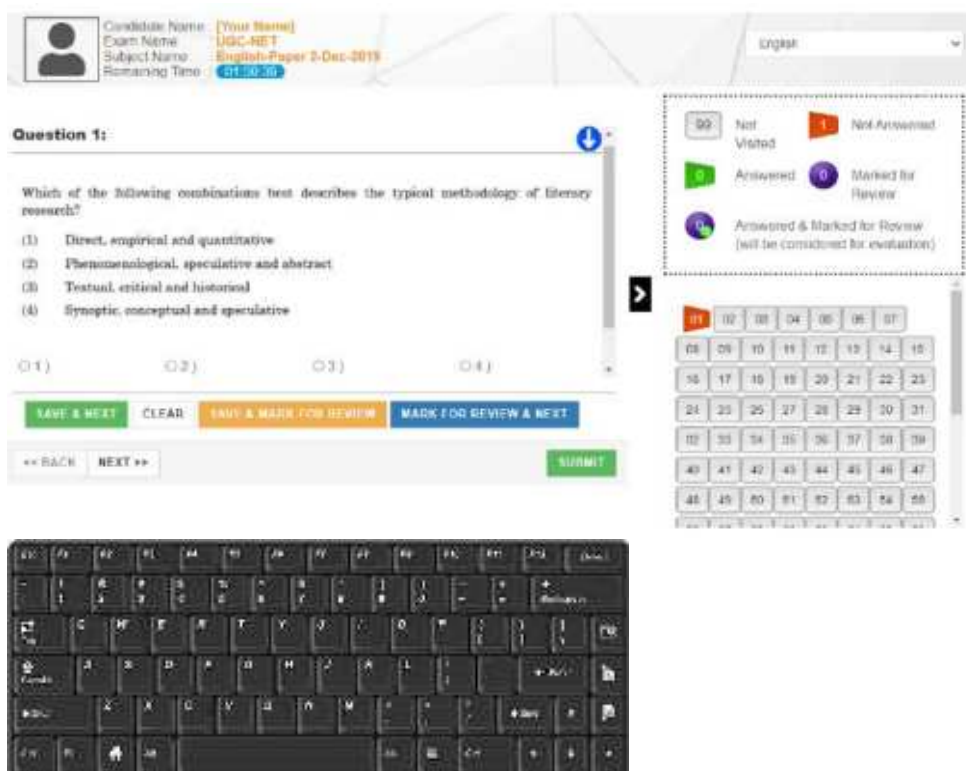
Candidate Name : [Your Name]
Exam Name : UGC-NET
Subject Name : English-Paper 2-Dec-2019
Remaining Time : 01:59:38

English

Question 1:

Which of the following combinations best describes the typical methodology of literary research?

(1) Direct, empirical and quantitative
(2) Phenomenological, speculative and abstract
(3) Textual, critical and historical
(4) Synoptic, conceptual and speculative

1) 2) 3) 4)

SAVE & NEXT CLEAR SAVE & MARK FOR REVIEW MARK FOR REVIEW & NEXT

<< BACK NEXT >> SUBMIT

99 Not Visited
1 Not Answered
0 Answered
0 Marked for Review
0 Answered & Marked for Review (will be considered for evaluation)

| 01 | 02 | 03 | 04 | 05 | 06 | 07 | |
|---|---|---|---|---|---|---|---|
| 08 | 09 | 10 | 11 | 12 | 13 | 14 | 15 |
| 16 | 17 | 18 | 19 | 20 | 21 | 22 | 23 |
| 24 | 25 | 26 | 27 | 28 | 29 | 30 | 31 |
| 32 | 33 | 34 | 35 | 36 | 37 | 38 | 39 |
| 40 | 41 | 42 | 43 | 44 | 45 | 46 | 47 |
| 48 | 49 | 50 | 51 | 52 | 53 | 54 | 55 |